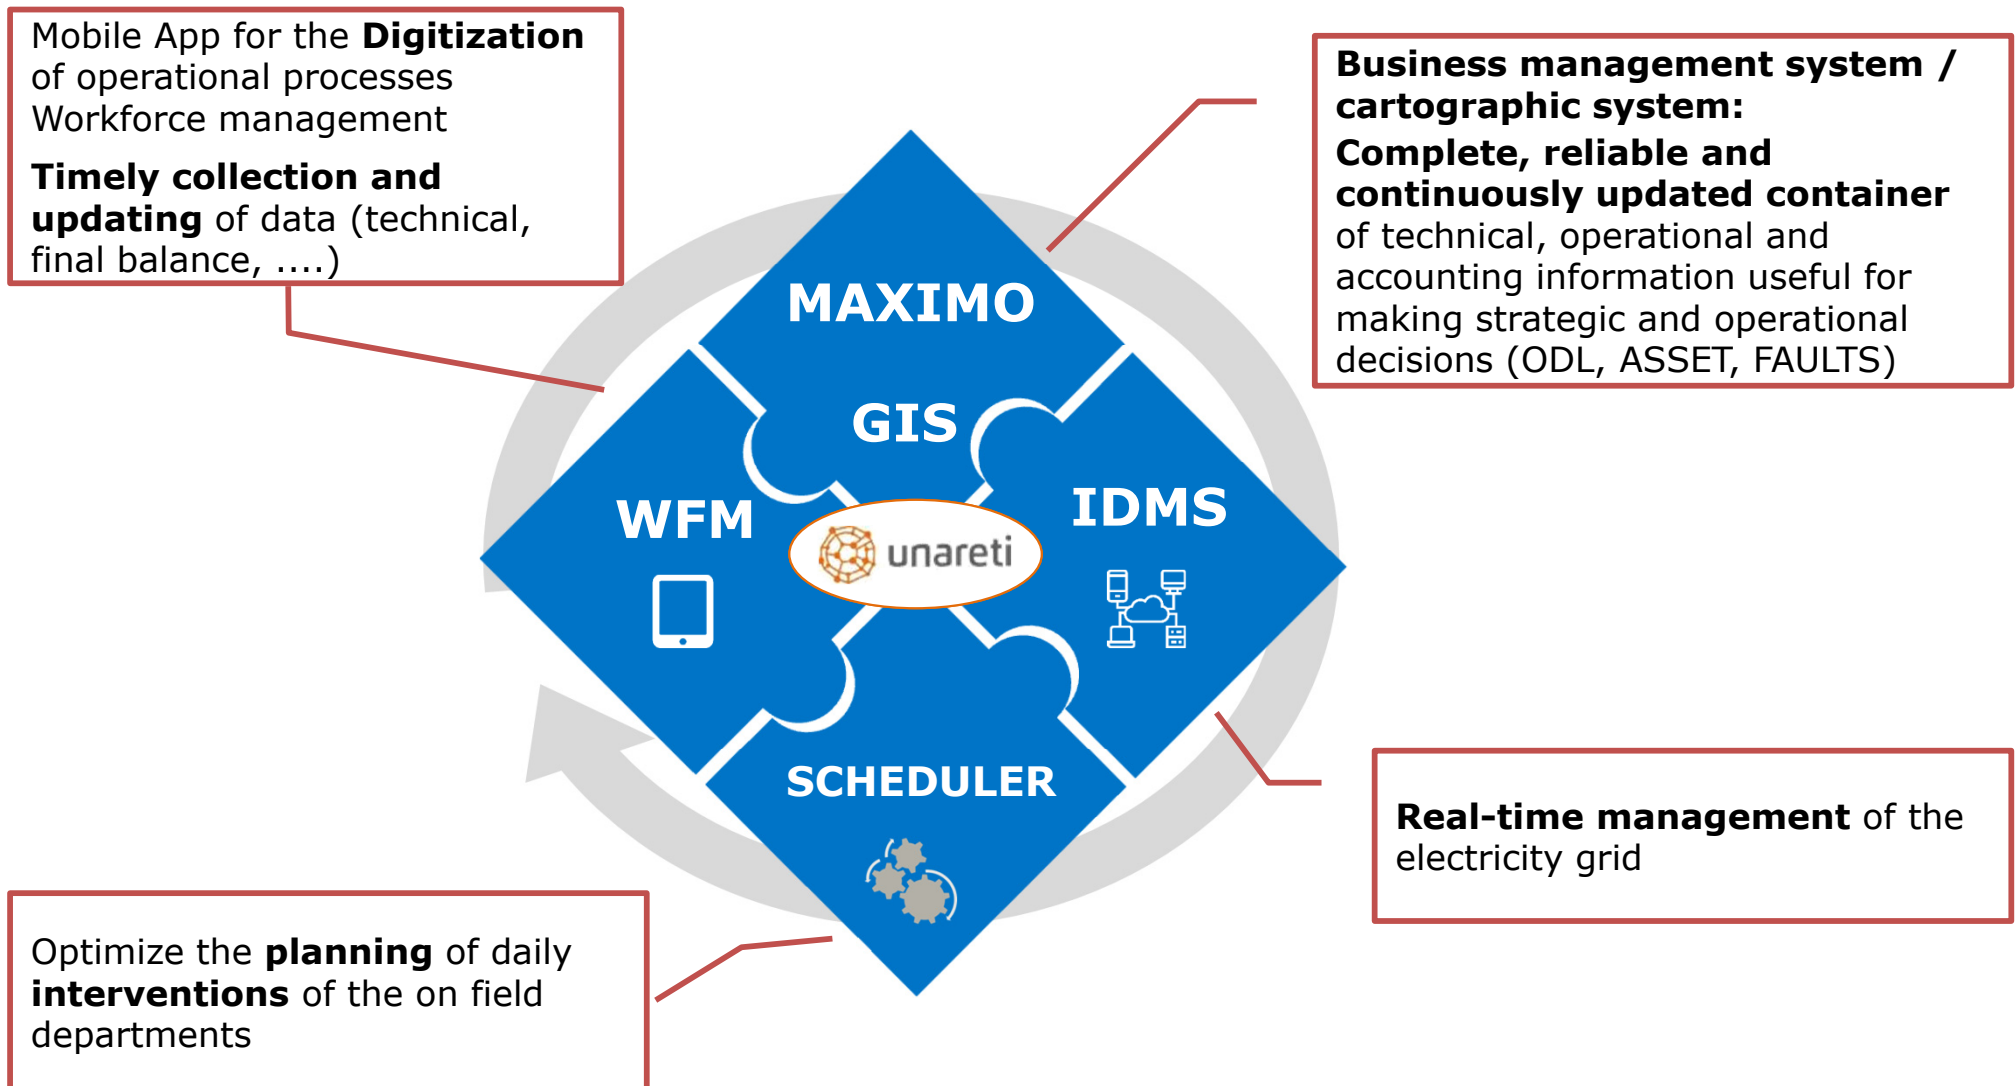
Mobile App for the **Digitization** of operational processes
Workforce management

**Timely collection and updating** of data (technical, final balance, ....)

**Business management system / cartographic system:**
**Complete, reliable and continuously updated container** of technical, operational and accounting information useful for making strategic and operational decisions (ODL, ASSET, FAULTS)

MAXIMO
GIS

WFM

unareti

IDMS

SCHEDULER

**Real-time management** of the electricity grid

Optimize the **planning** of daily **interventions** of the on field departments